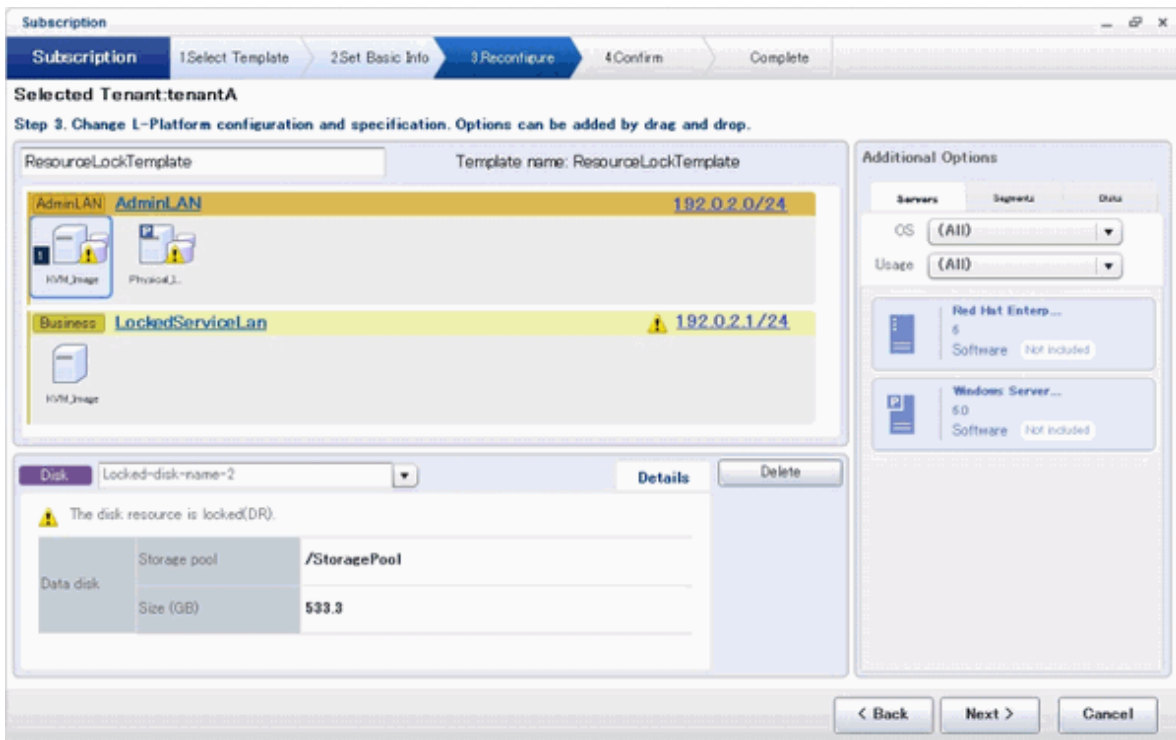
Subscription

Subscription | 1.Select Template | 2.Set Basic Info | 3.Reconfigure | 4.Confirm | Complete

Selected Tenant:tenantA

Step 3. Change L-Platform configuration and specification. Options can be added by drag and drop.

ResourceLockTemplate

Template name: ResourceLockTemplate

AdminLAN AdminLAN 192.0.2.0/24

KVM_Image Physical_L..

Business LockedServiceLan 192.0.2.1/24

KVM_Image

Disk Locked-disk-name-2

Details

Delete

The disk resource is locked(DR).

| Data disk | Storage pool | /StoragePool |
|---|---|---|
| | Size (GB) | 533.3 |

Additional Options

Servers Segments Disks

OS (All)

Usage (All)

Red Hat Enterp...
6
Software Not included

Windows Server...
6.0
Software Not included

< Back

Next >

Cancel